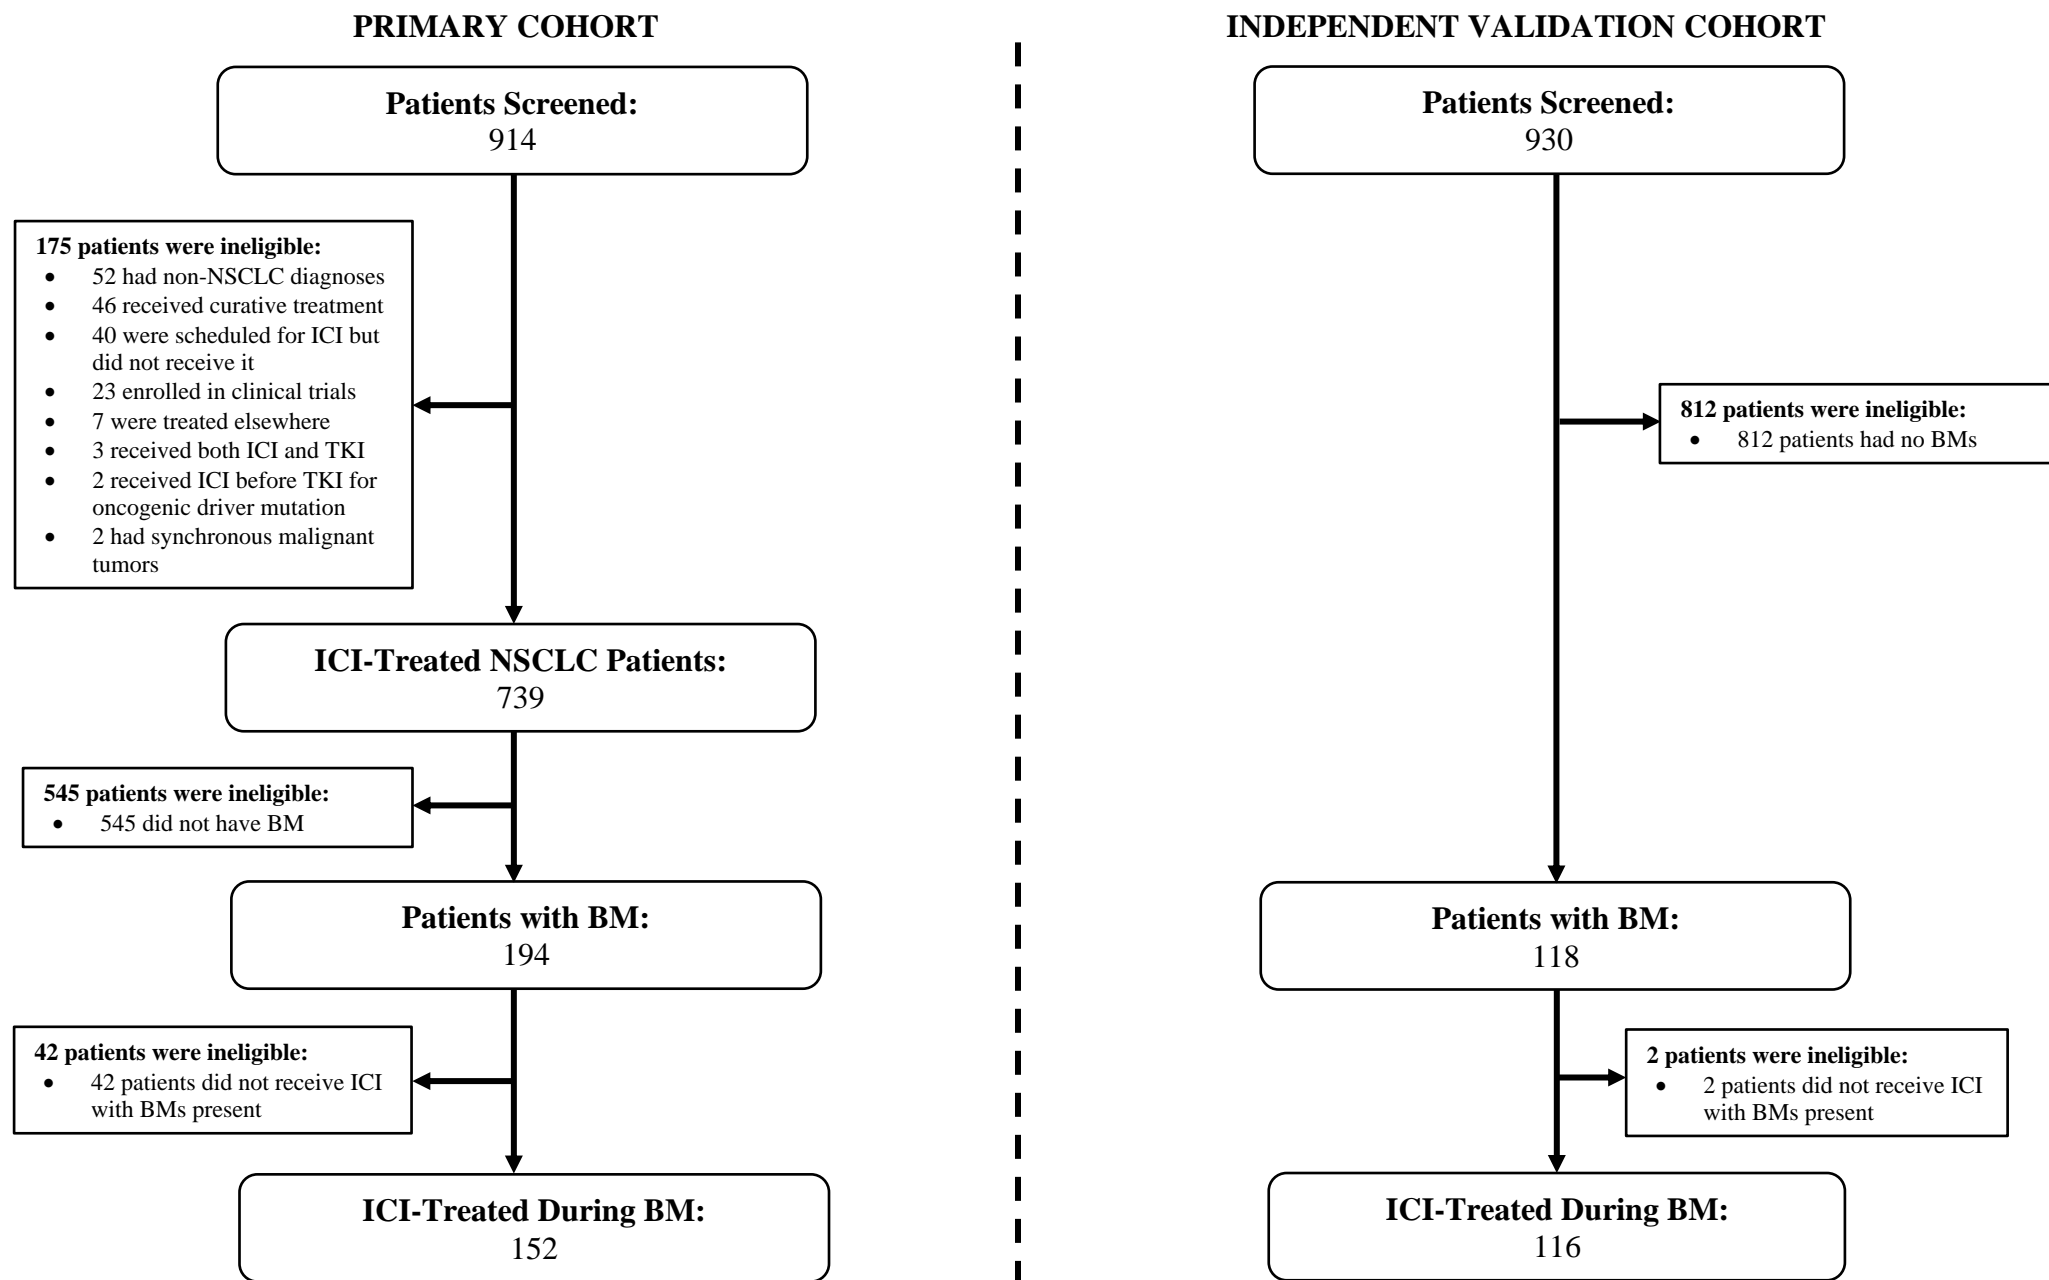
PRIMARY COHORT

Patients Screened:
914

175 patients were ineligible:
- 52 had non-NSCLC diagnoses
- 46 received curative treatment
- 40 were scheduled for ICI but did not receive it
- 23 enrolled in clinical trials
- 7 were treated elsewhere
- 3 received both ICI and TKI
- 2 received ICI before TKI for oncogenic driver mutation
- 2 had synchronous malignant tumors

ICI-Treated NSCLC Patients:
739

545 patients were ineligible:
- 545 did not have BM

Patients with BM:
194

42 patients were ineligible:
- 42 patients did not receive ICI with BMs present

ICI-Treated During BM:
152

INDEPENDENT VALIDATION COHORT

Patients Screened:
930

812 patients were ineligible:
- 812 patients had no BMs

Patients with BM:
118

2 patients were ineligible:
- 2 patients did not receive ICI with BMs present

ICI-Treated During BM:
116